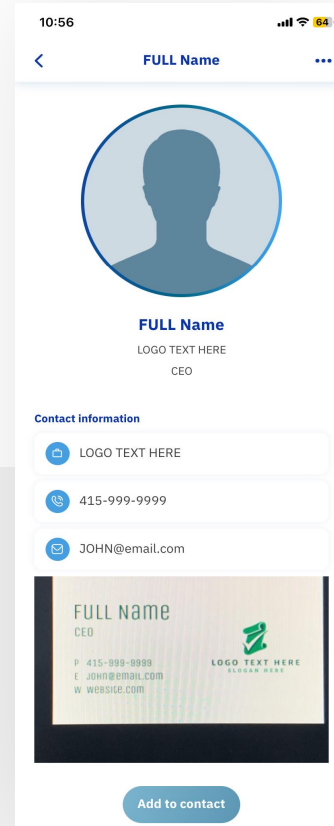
10:56
64

FULL Name

FULL Name
LOGO TEXT HERE
CEO

Contact information
LOGO TEXT HERE
415-999-9999
JOHN@email.com

FULL Name
CEO
P 415-999-9999
E JOHN@email.com
W Website.com

LOGO TEXT HERE
SLOGAN HERE

Add to contact